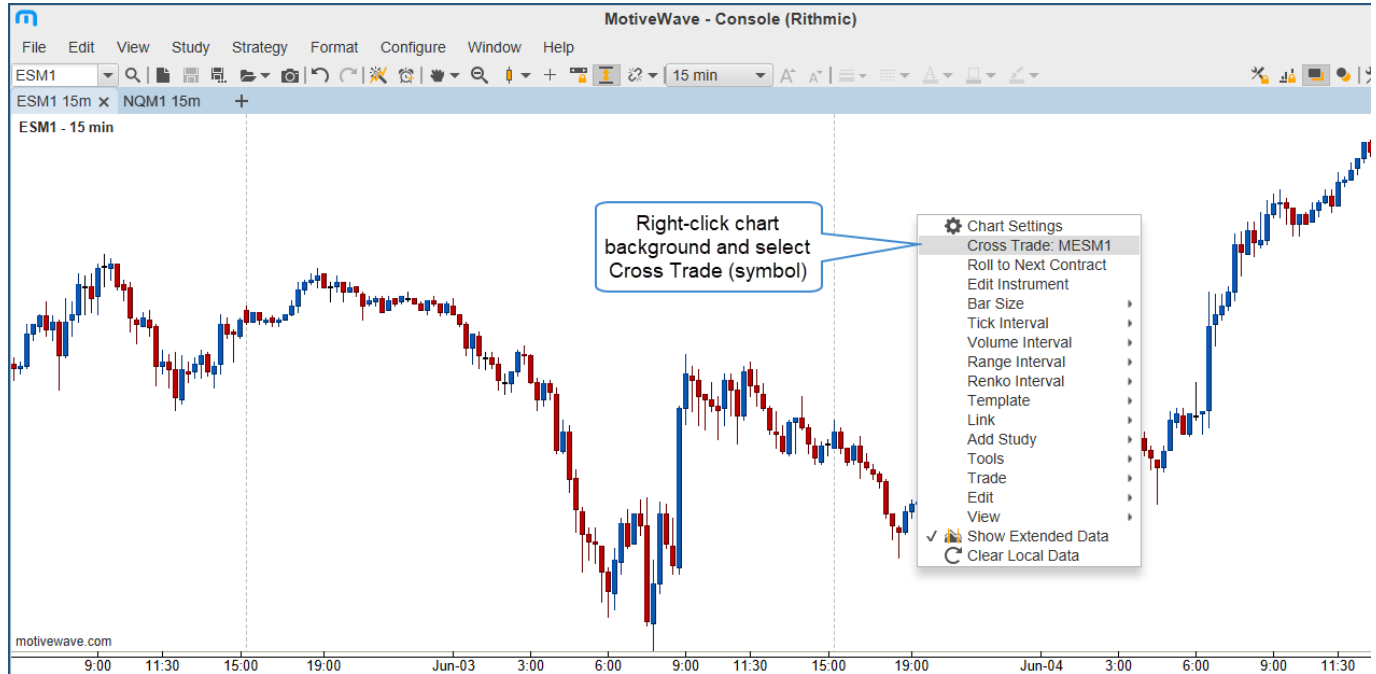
MotiveWave - Console (Rithmic)

File Edit View Study Strategy Format Configure Window Help

ESM1 15 min

ESM1 15m × NQM1 15m +

ESM1 - 15 min

Right-click chart background and select Cross Trade (symbol)

Chart Settings
Cross Trade: MESM1
Roll to Next Contract
Edit Instrument
Bar Size
Tick Interval
Volume Interval
Range Interval
Renko Interval
Template
Link
Add Study
Tools
Trade
Edit
View
✓ Show Extended Data
Clear Local Data

motivewave.com

9:00 11:30 15:00 19:00 Jun-03 3:00 6:00 9:00 11:30 15:00 19:00 Jun-04 3:00 6:00 9:00 11:30